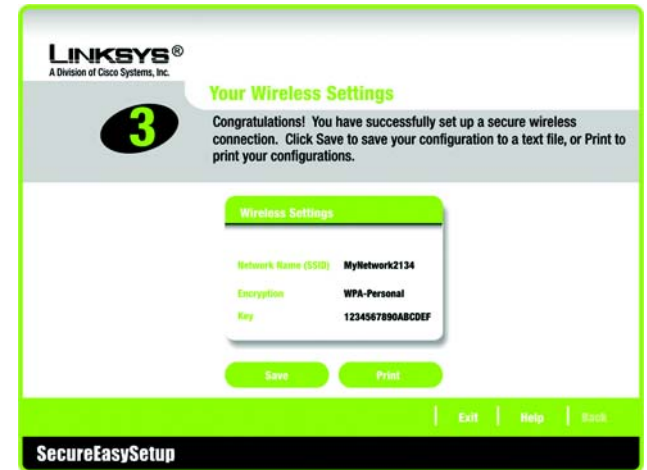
LINKSYS®
A Division of Cisco Systems, Inc.

3

Your Wireless Settings

Congratulations! You have successfully set up a secure wireless connection. Click Save to save your configuration to a text file, or Print to print your configurations.

Wireless Settings

| | |
|---|---|
| Network Name (SSID) | MyNetwork2134 |
| Encryption | WPA-Personal |
| Key | 1234567890ABCDEF |

Save
Print

Exit | Help | Back

SecureEasySetup